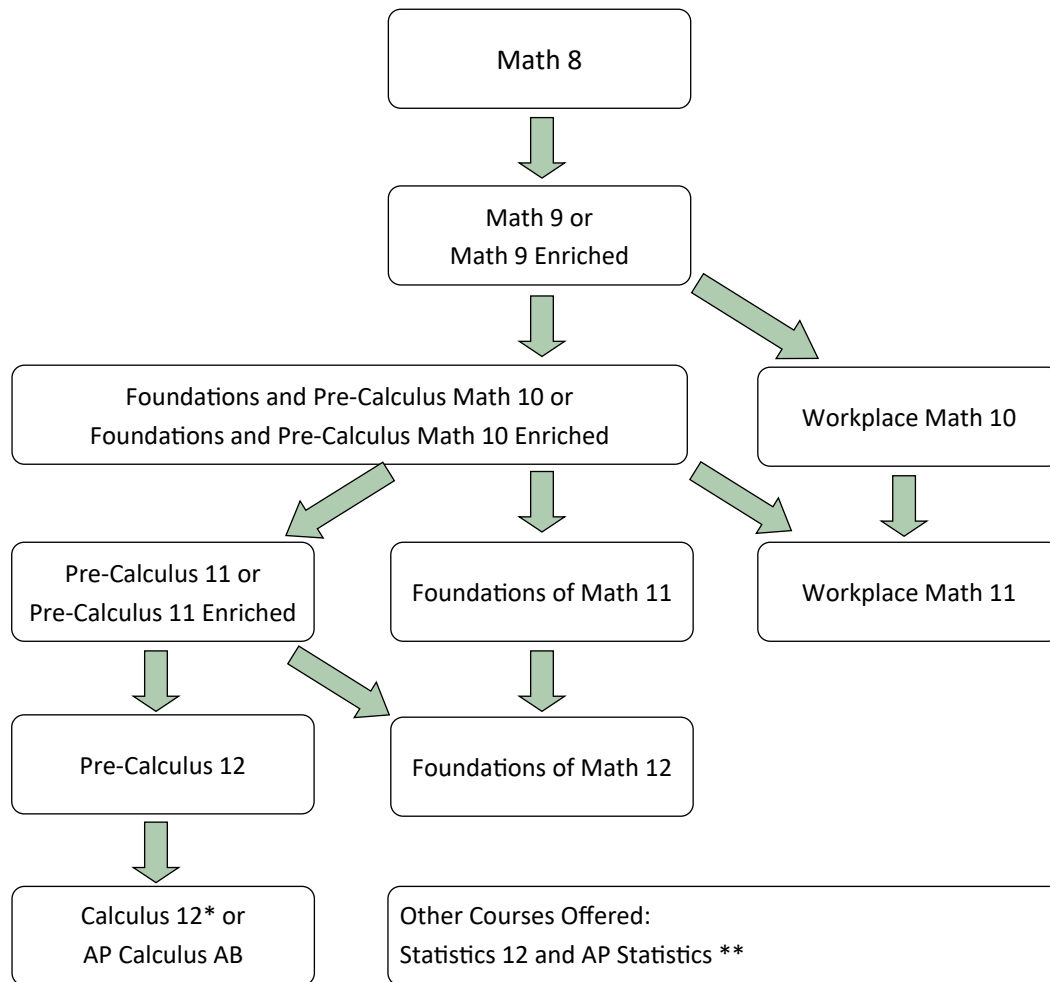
Math 8

Math 9 or
Math 9 Enriched

Foundations and Pre-Calculus Math 10 or
Foundations and Pre-Calculus Math 10 Enriched

Workplace Math 10

Pre-Calculus 11 or
Pre-Calculus 11 Enriched

Foundations of Math 11

Workplace Math 11

Pre-Calculus 12

Foundations of Math 12

Calculus 12* or
AP Calculus AB

Other Courses Offered:
Statistics 12 and AP Statistics **